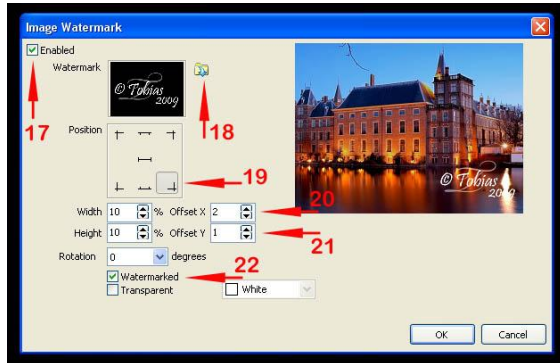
Image Watermark

Enabled

Watermark

© Tobias 2009

17

18

Position

19

Width 10 % Offset X 2

20

Height 10 % Offset Y 1

21

Rotation 0 degrees

22

Watermarked

Transparent

White

© Tobias 2009

OK

Cancel